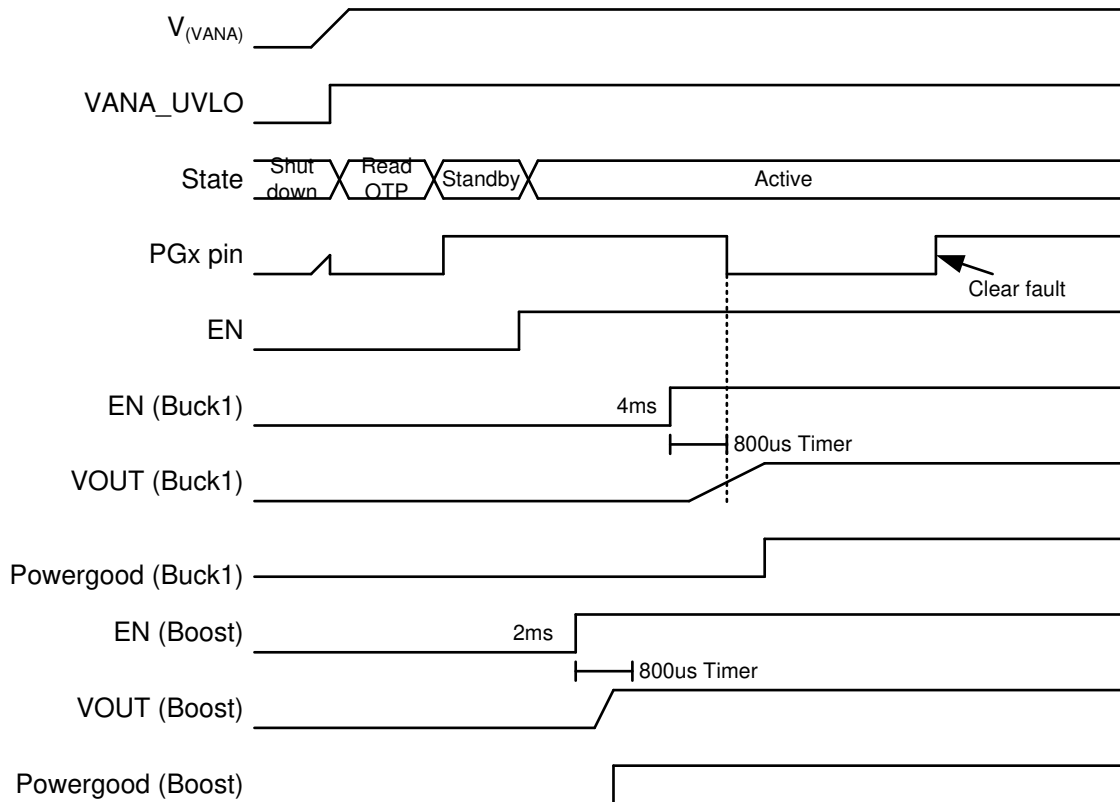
$V_{(VANA)}$

VANA_UVLO

State Shut down Read OTP Standby Active

PGx pin

Clear fault

EN

EN (Buck1) 4ms

800us Timer

VOUT (Buck1)

Powergood (Buck1)

EN (Boost) 2ms

800us Timer

VOUT (Boost)

Powergood (Boost)